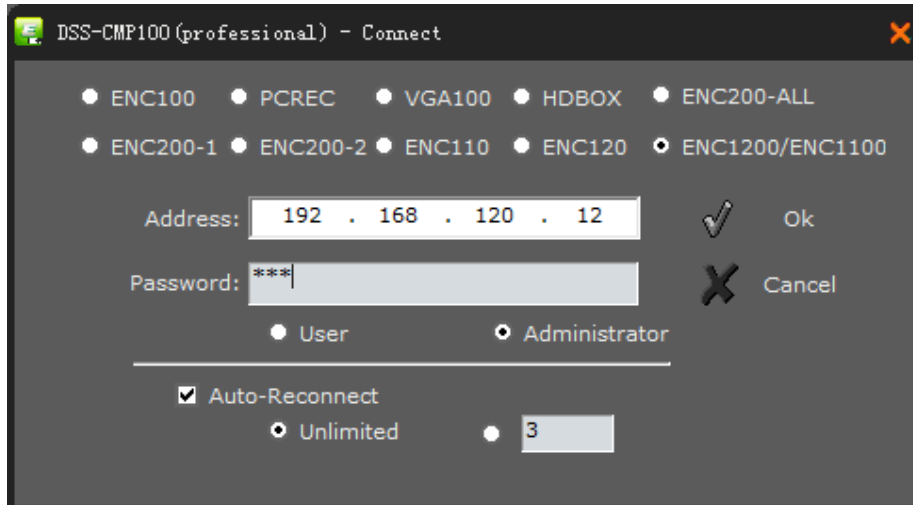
DSS-CMP100(professional) - Connect

ENC100 PCREC VGA100 HDBOX ENC200-ALL

ENC200-1 ENC200-2 ENC110 ENC120 ENC1200/ENC1100

Address: 192 . 168 . 120 . 12

Ok

Password: ***

Cancel

User Administrator

Auto-Reconnect

Unlimited 3